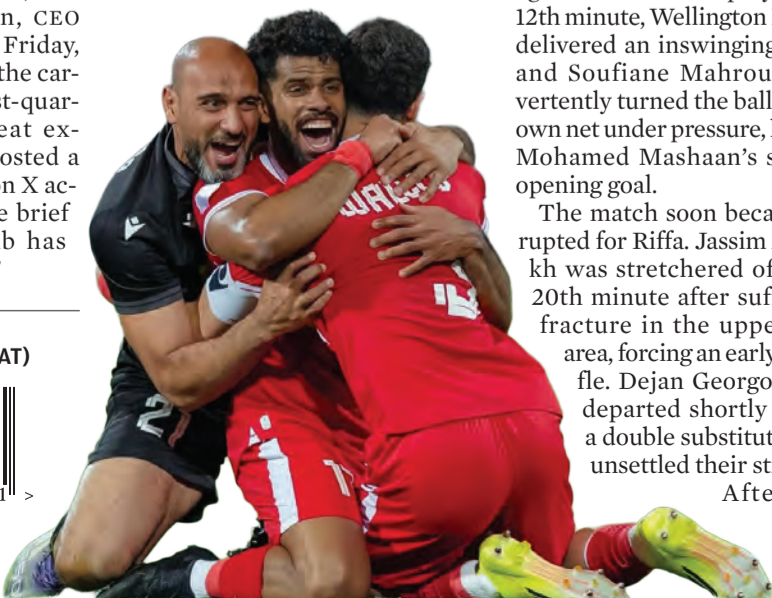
n, CEO
Friday,
the car-
st-quar-
eat ex-
osted a
n X ac-
e brief
b has

AT)

12th minute, Wellington
delivered an inswinging
and Soufiane Mahrou
vertently turned the ball
own net under pressure,
Mohamed Mashaan's s
opening goal.

The match soon beca
rupted for Riffa. Jassim
kh was stretchered of
20th minute after suf
fracture in the uppe
area, forcing an early
fle. Dejan Georgo
departed shortly
a double substitut
unsettled their st
Afte